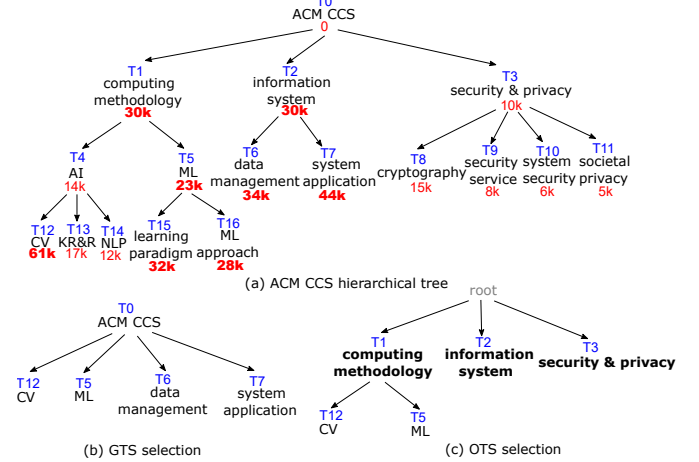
T0
ACM CCS
0

T1
computing methodology
30k

T2
information system
30k

T3
security & privacy
10k

T4
AI
14k

T5
ML
23k

T6
data management
34k

T7
system application
44k

T8
cryptography
15k

T9
security service
8k

T10
system security
6k

T11
societal privacy
5k

T12
CV
61k

T13
KR&R
17k

T14
NLP
12k

T15
learning paradigm
32k

T16
ML approach
28k

(a) ACM CCS hierarchical tree

T0
ACM CCS

T12
CV

T5
ML

T6
data management

T7
system application

(b) GTS selection

root

T1
computing methodology

T2
information system

T3
security & privacy

T12
CV

T5
ML

(c) OTS selection